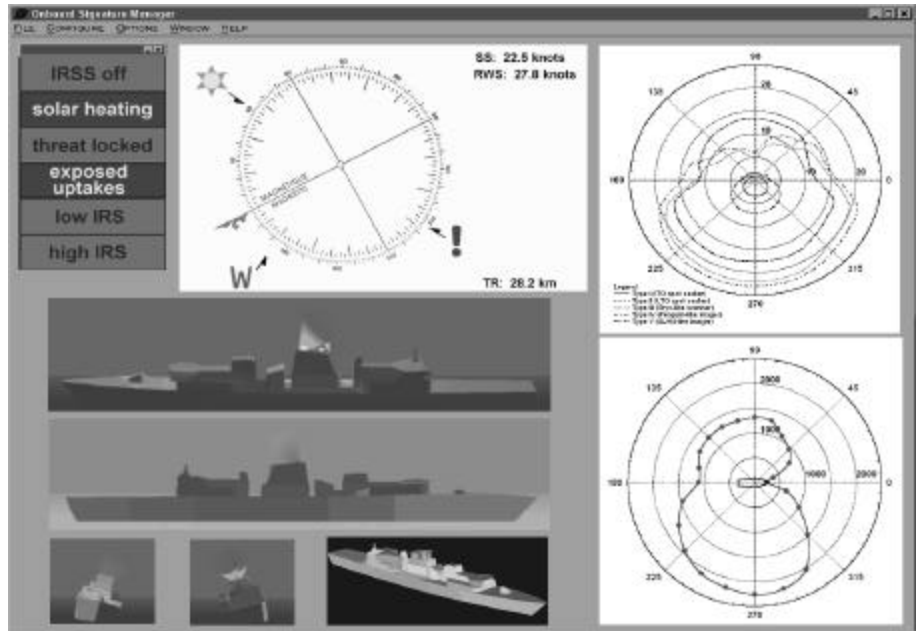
Onboard Signature Manager

File Configure Options Window Help

IRSS off

solar heating

threat locked

exposed uptakes

low IRS

high IRS

SS: 22.5 knots

RWS: 27.8 knots

MAGNETIC HEADING

W

TR: 28.2 km

90

135

45

180

0

225

315

270

25

15

Legend

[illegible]

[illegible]

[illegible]

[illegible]

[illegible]

90

135

45

2000

1000

1000

2000

180

0

225

315

270